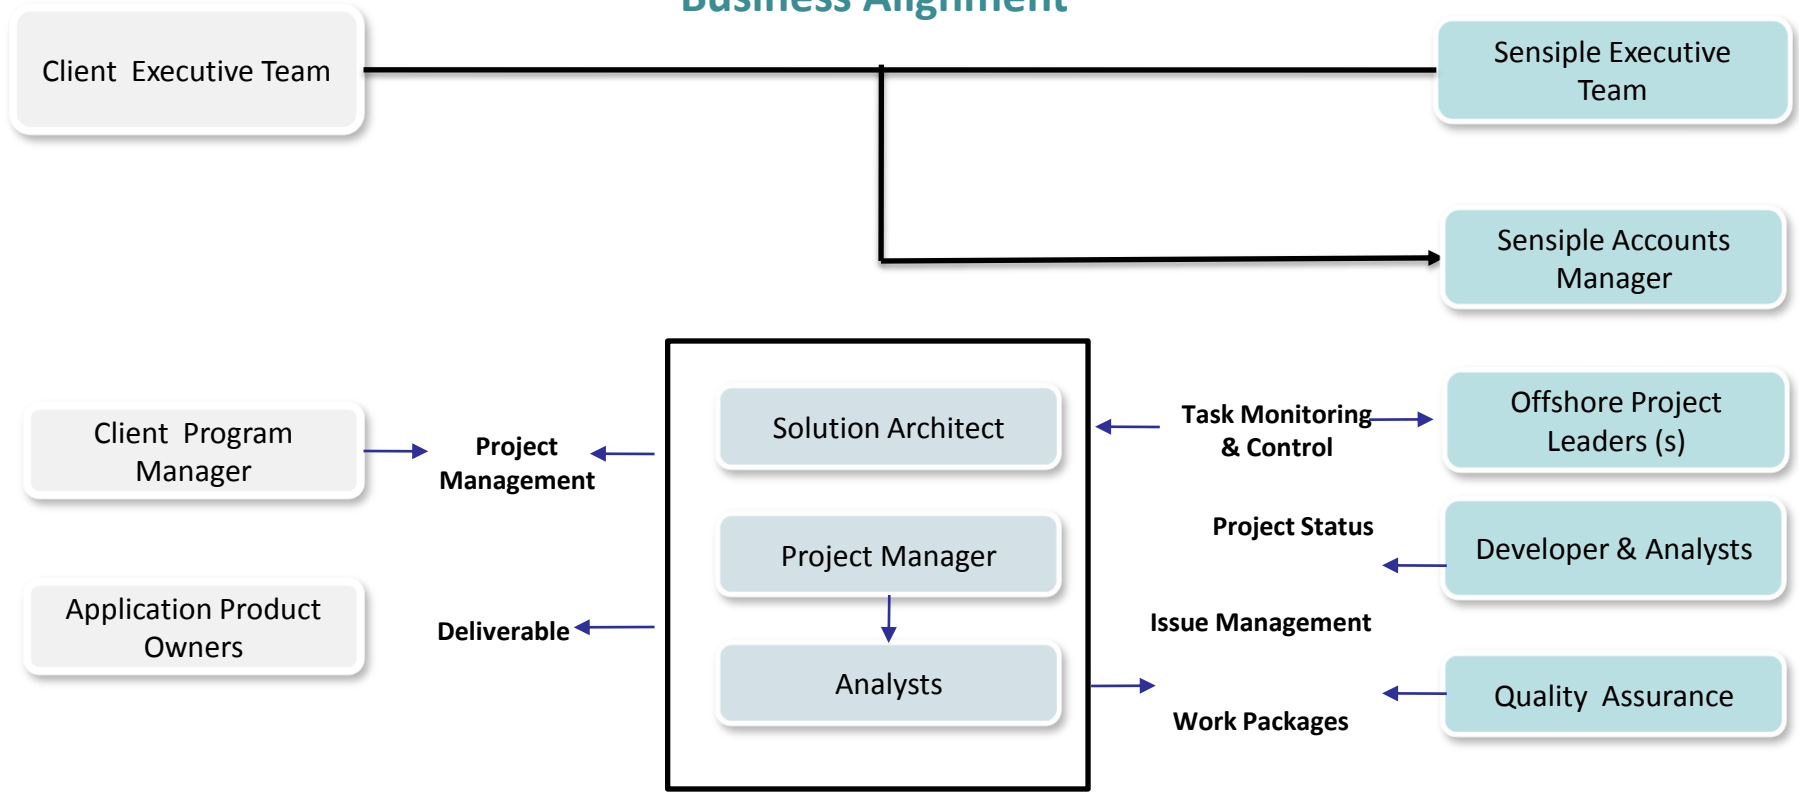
Business Alignment

Client Executive Team

Sensiple Executive Team

Sensiple Accounts Manager

Client Program Manager

Project Management

Solution Architect

Project Manager

Analysts

Task Monitoring & Control

Offshore Project Leaders (s)

Project Status

Developer & Analysts

Application Product Owners

Deliverable

Issue Management

Work Packages

Quality Assurance